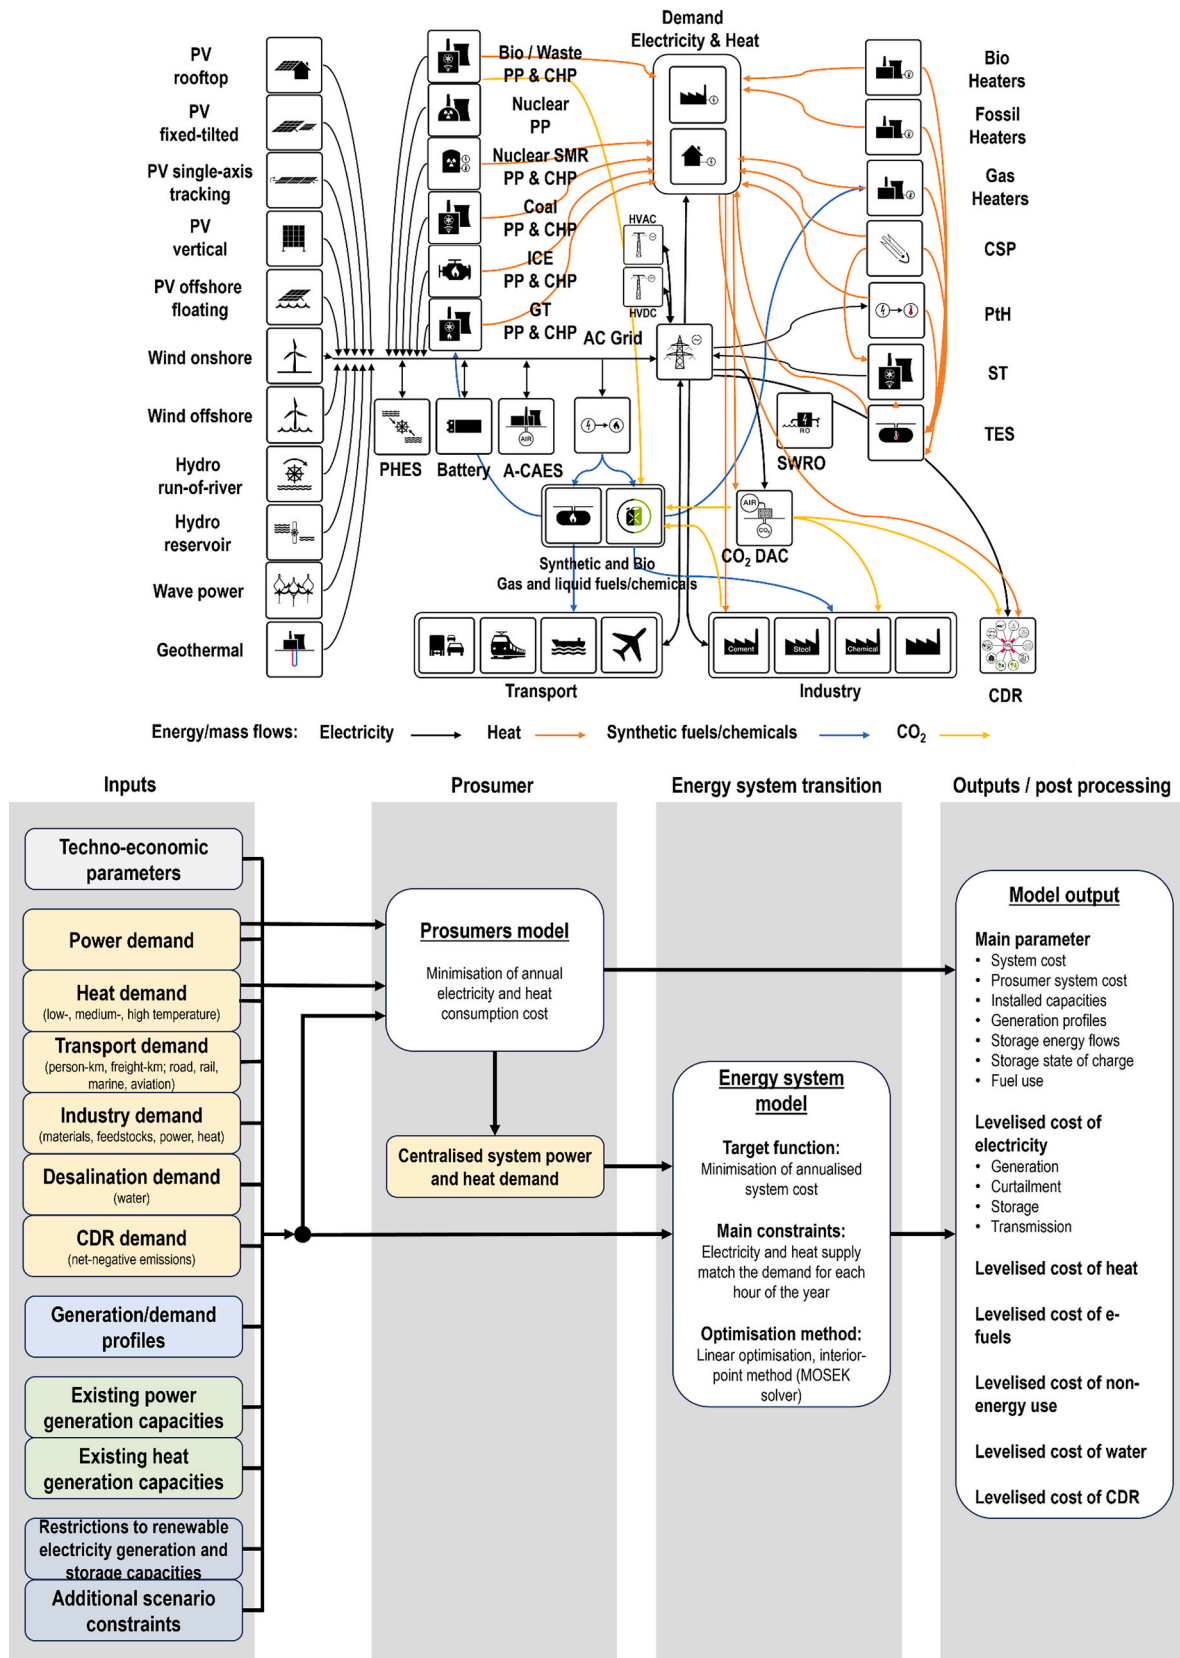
PV rooftop
PV fixed-tilted
PV single-axis tracking
PV vertical
PV offshore floating
Wind onshore
Wind offshore
Hydro run-of-river
Hydro reservoir
Wave power
Geothermal

Bio / Waste PP & CHP
Nuclear PP
Nuclear SMR PP & CHP
Coal PP & CHP
ICE PP & CHP
GT PP & CHP

Demand Electricity & Heat

HVAC
HVDC
AC Grid

Bio Heaters
Fossil Heaters
Gas Heaters
CSP
PtH
ST
TES

PHES
Battery
A-CAES
AIR

RO
SWRO

AIR
$CO_2$
$CO_2$ DAC

Synthetic and Bio Gas and liquid fuels/chemicals

Transport
Cement
Steel
Chemical
Industry
CDR

Energy/mass flows: Electricity Heat Synthetic fuels/chemicals $CO_2$

Inputs
Prosumer
Energy system transition
Outputs / post processing

Techno-economic parameters
Power demand
Heat demand
(low-, medium-, high temperature)
Transport demand
(person-km, freight-km; road, rail, marine, aviation)
Industry demand
(materials, feedstocks, power, heat)
Desalination demand
(water)
CDR demand
(net-negative emissions)
Generation/demand profiles
Existing power generation capacities
Existing heat generation capacities
Restrictions to renewable electricity generation and storage capacities
Additional scenario constraints

Prosumers model
Minimisation of annual electricity and heat consumption cost

Centralised system power and heat demand

Energy system model
Target function:
Minimisation of annualised system cost
Main constraints:
Electricity and heat supply match the demand for each hour of the year
Optimisation method:
Linear optimisation, interior-point method (MOSEK solver)

Model output
Main parameter
• System cost
• Prosumer system cost
• Installed capacities
• Generation profiles
• Storage energy flows
• Storage state of charge
• Fuel use
Levelised cost of electricity
• Generation
• Curtailment
• Storage
• Transmission
Levelised cost of heat
Levelised cost of e-fuels
Levelised cost of non-energy use
Levelised cost of water
Levelised cost of CDR